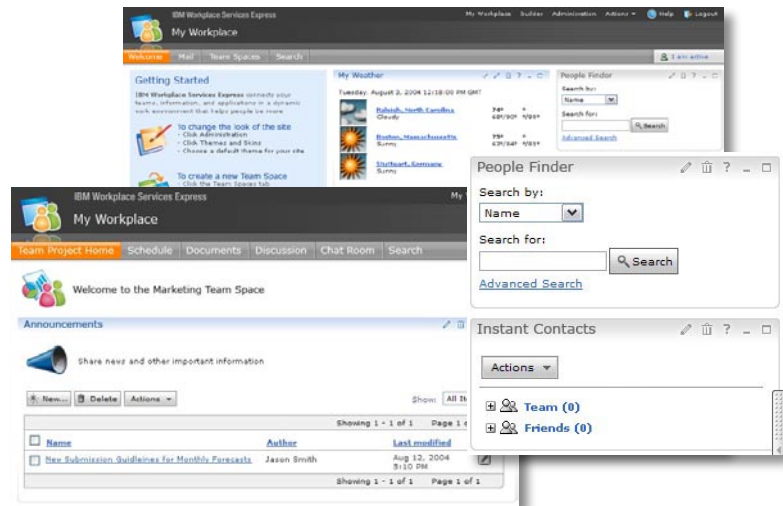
IBM Workplace Services Express

My Workplace

My Workplace Builder Administration Actions Help Logout

Welcome Mail Team Spaces Search

I am active

Getting Started

IBM Workplace Services Express connects your teams, information, and applications in a dynamic work environment that helps people be more

To change the look of the site
- Click Administration
- Click Themes and Skins
- Choose a default theme for your site

To create a new Team Space
- Click the Team Spaces tab

My Weather

Tuesday, August 3, 2004 12:18:00 PM GMT

Raleigh, North Carolina
Cloudy
74°
69°/90°

Boston, Massachusetts
Sunny
75°
63°/84°

Stuttgart, Germany
Sunny

People Finder

Search by:
Name

Search for:

Search

Advanced Search

IBM Workplace Services Express

My Workplace

Team Project Home Schedule Documents Discussion Chat Room Search

Welcome to the Marketing Team Space

Announcements

Share news and other important information

New... Delete Actions

Show: All It

Showing 1 - 1 of 1 Page 1 o

| Name | Author | Last modified |
|---|---|---|
| New Submission Guidelines for Monthly Forecasts | Jason Smith | Aug 12, 2004 5:10 PM |

Showing 1 - 1 of 1 Page 1 of 1

People Finder

Search by:

Name

Search for:

Search

Advanced Search

Instant Contacts

Actions

Team (0)

Friends (0)